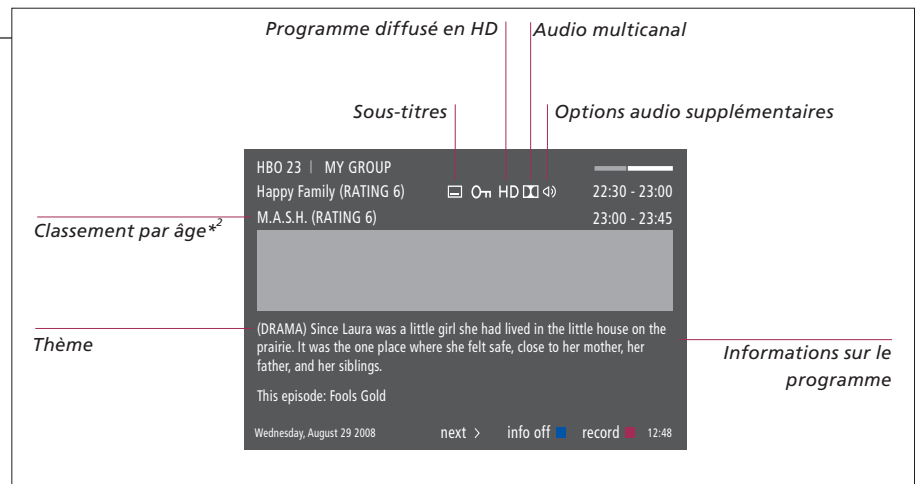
Programme diffusé en HD

Audio multicanal

Sous-titres

Options audio supplémentaires

HBO 23 | MY GROUP

Happy Family (RATING 6) HD 22:30 - 23:00

M.A.S.H. (RATING 6) 23:00 - 23:45

Classement par âge*²

Thème

(DRAMA) Since Laura was a little girl she had lived in the little house on the prairie. It was the one place where she felt safe, close to her mother, her father, and her siblings.

This episode: Fools Gold

Informations sur le programme

Wednesday, August 29 2008 next > info off record 12:48